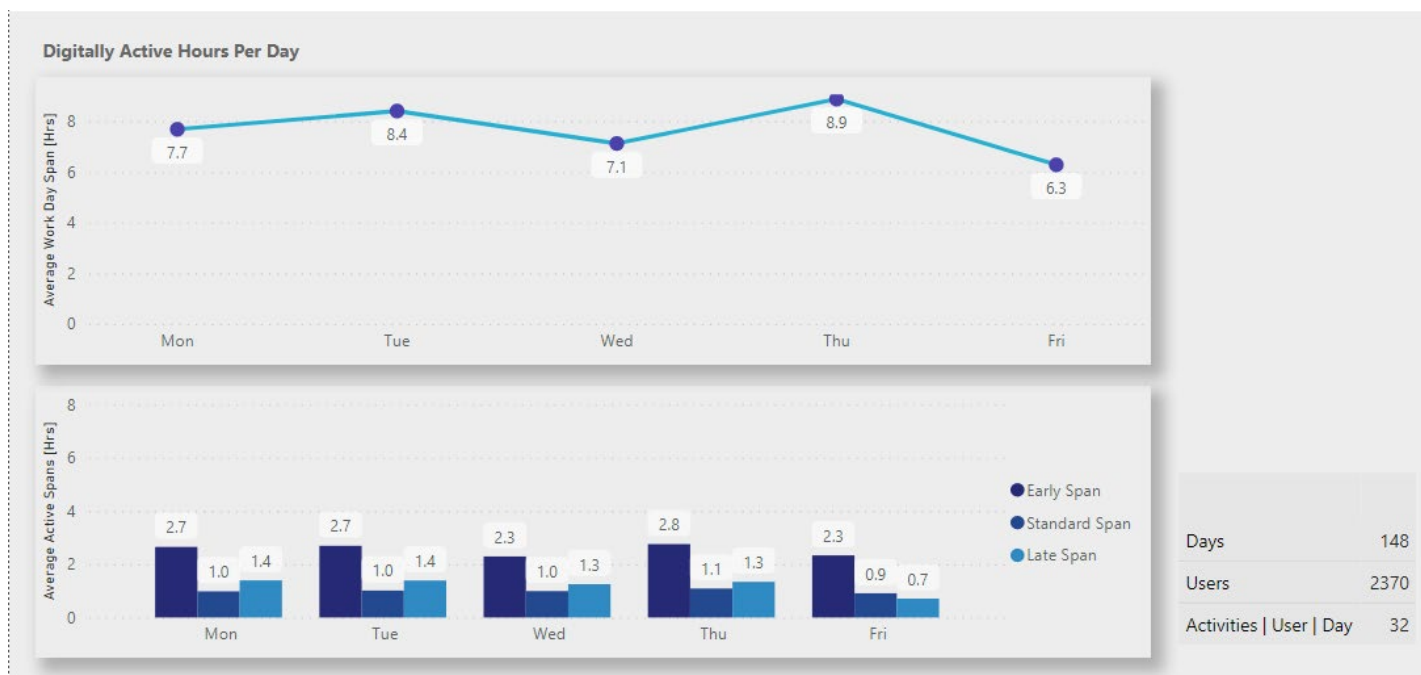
Digitally Active Hours Per Day

Average Work Day Span [Hrs]

8
6
4
2
0

7.7
8.4
7.1
8.9
6.3

Mon
Tue
Wed
Thu
Fri

Average Active Spans [Hrs]

8
6
4
2
0

2.7
1.0
1.4
2.7
1.0
1.4
2.3
1.0
1.3
2.8
1.1
1.3
2.3
0.9
0.7

Mon
Tue
Wed
Thu
Fri

Early Span
Standard Span
Late Span

| | |
|---|---|
| Days | 148 |
| Users | 2370 |
| Activities \| User \| Day | 32 |